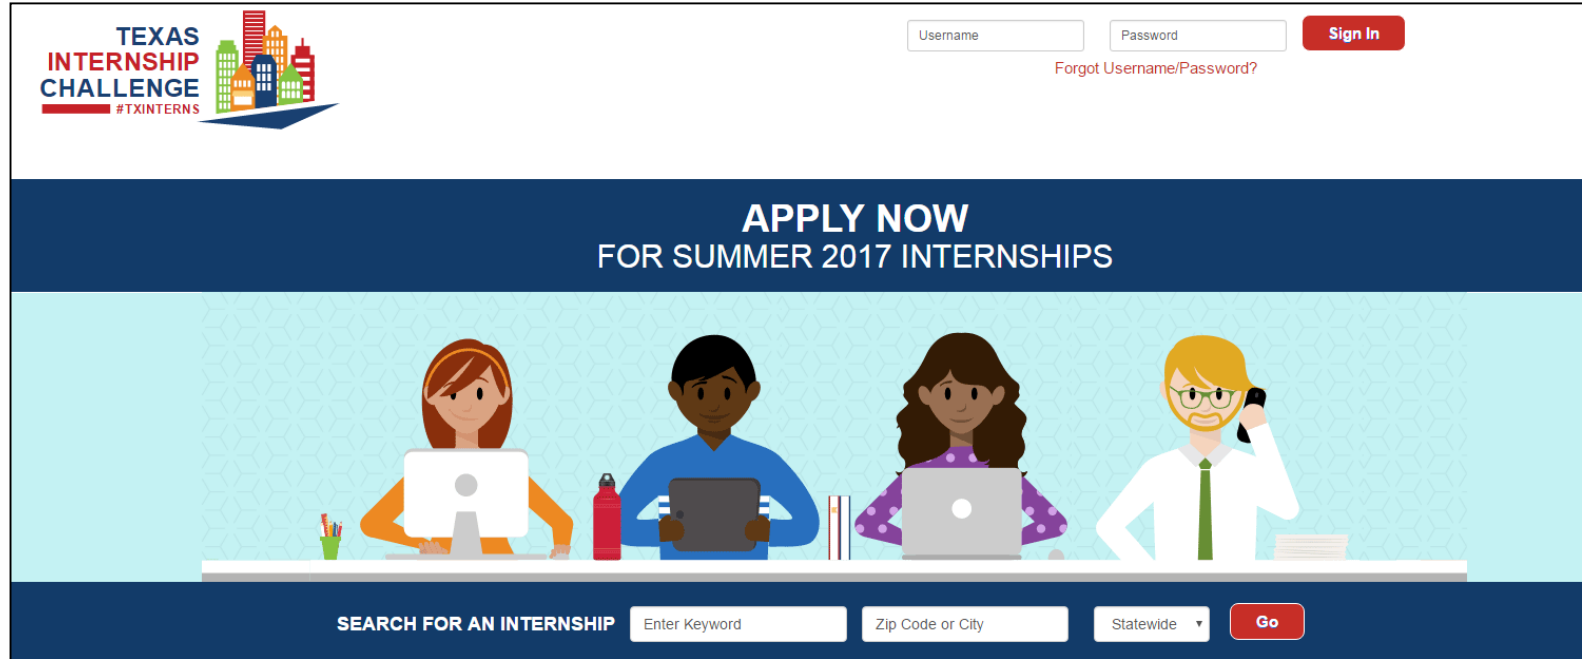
TEXAS INTERNSHIP CHALLENGE #TXINTERNS

Username

Password

Sign In

Forgot Username/Password?

APPLY NOW
FOR SUMMER 2017 INTERNSHIPS

SEARCH FOR AN INTERNSHIP

Enter Keyword

Zip Code or City

Statewide

Go